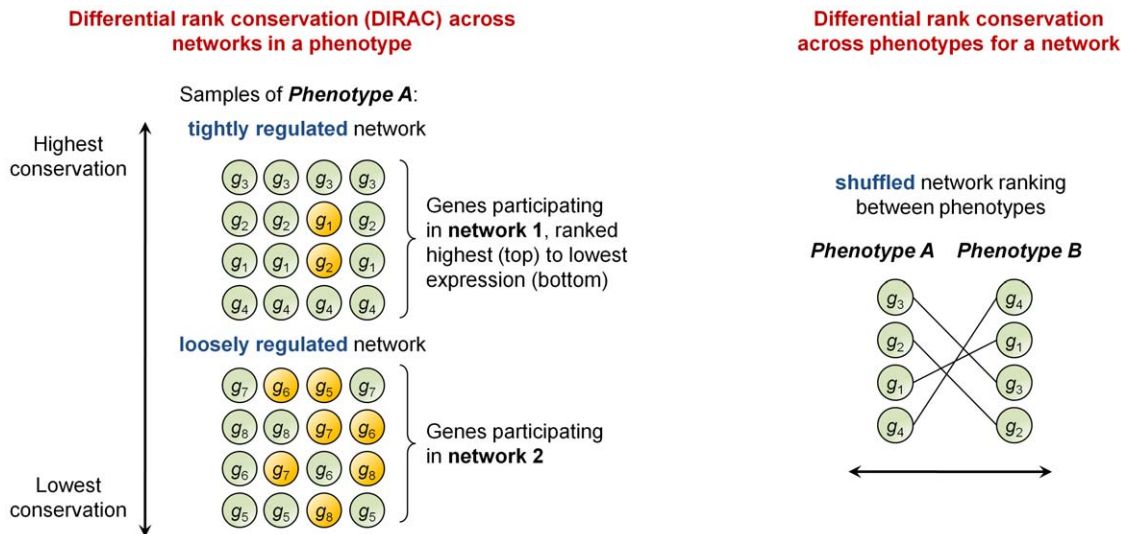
Differential rank conservation (DIRAC) across networks in a phenotype

Samples of ***Phenotype A***:

**tightly regulated** network

Highest conservation

$g_3$ $g_3$ $g_3$ $g_3$
$g_2$ $g_2$ $g_1$ $g_2$
$g_1$ $g_1$ $g_2$ $g_1$
$g_4$ $g_4$ $g_4$ $g_4$

Genes participating in **network 1**, ranked highest (top) to lowest expression (bottom)

**loosely regulated** network

$g_7$ $g_6$ $g_5$ $g_7$
$g_8$ $g_8$ $g_7$ $g_6$
$g_6$ $g_7$ $g_6$ $g_8$
$g_5$ $g_5$ $g_8$ $g_5$

Genes participating in **network 2**

Lowest conservation

Differential rank conservation across phenotypes for a network

**shuffled** network ranking between phenotypes

***Phenotype A*** ***Phenotype B***

$g_3$ $g_4$
$g_2$ $g_1$
$g_1$ $g_3$
$g_4$ $g_2$